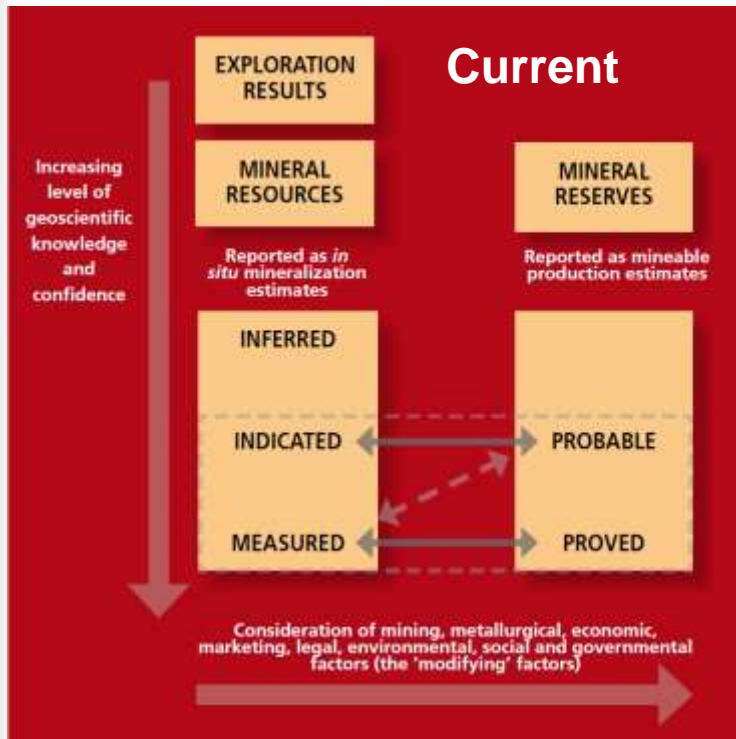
EXPLORATION RESULTS

Current

Increasing level of geoscientific knowledge and confidence

MINERAL RESOURCES

MINERAL RESERVES

Reported as *in situ* mineralization estimates

Reported as mineable production estimates

INFERRED

INDICATED

PROBABLE

MEASURED

PROVED

Consideration of mining, metallurgical, economic, marketing, legal, environmental, social and governmental factors (the 'modifying' factors)